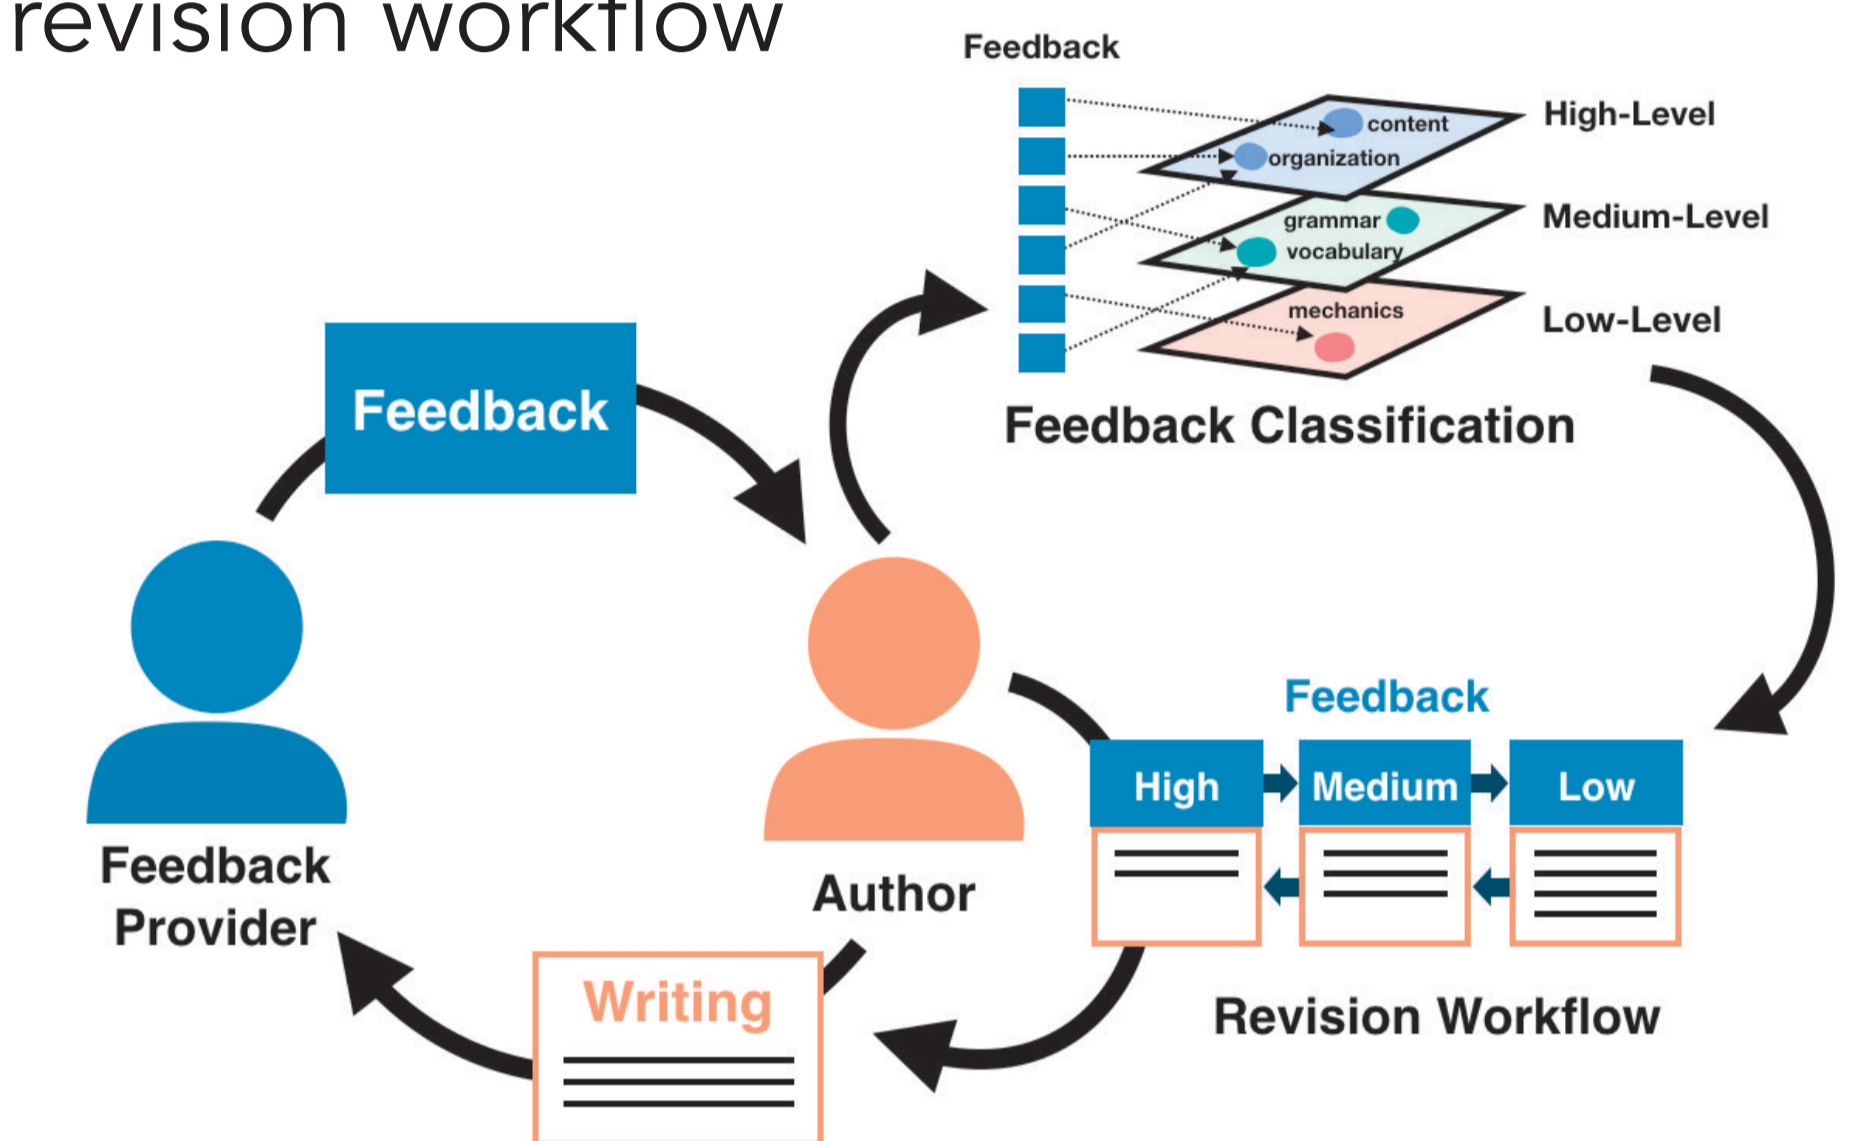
revision workflow

Feedback

content
organization
High-Level

grammar
vocabulary
Medium-Level

mechanics
Low-Level

Feedback Classification

Feedback

Feedback Provider

Author

Feedback

High
Medium
Low

Revision Workflow

Writing